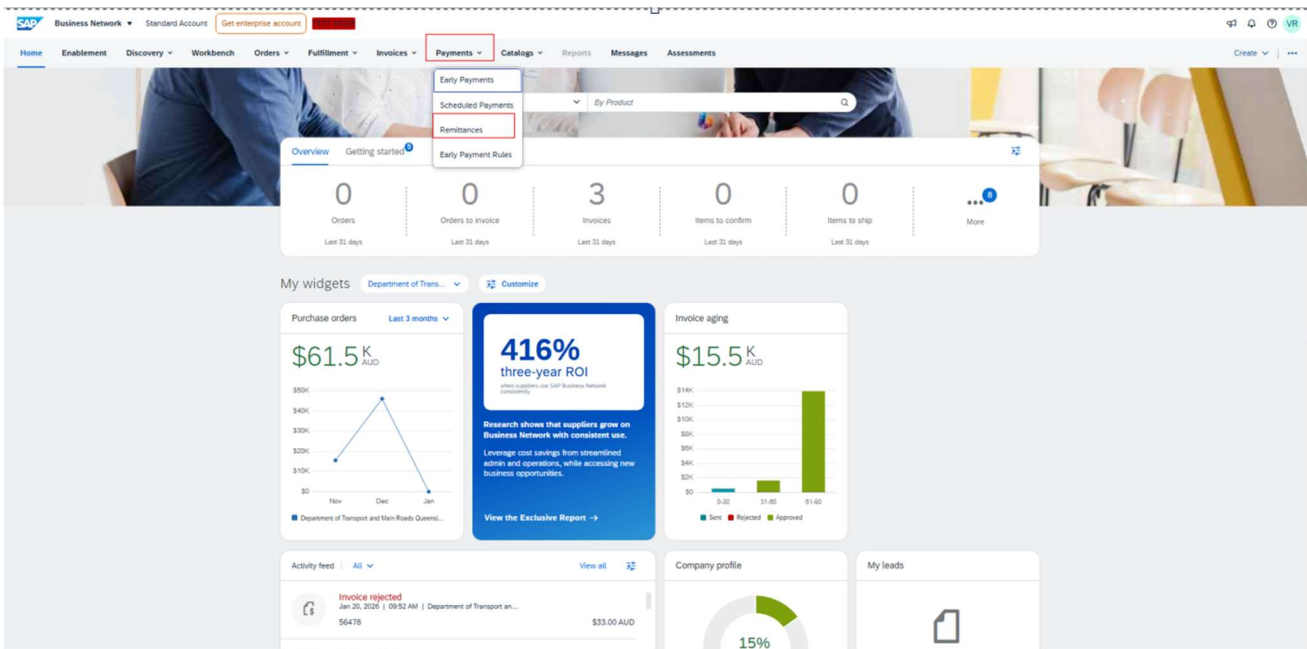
SAP Business Network ▾ Standard Account Get enterprise account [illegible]

VR

Home Enablement Discovery Workbench Orders Fulfillment Invoices Payments Catalogs Reports Messages Assessments

Create

Early Payments
Scheduled Payments
Remittances
Early Payment Rules

By Product

Overview Getting started 5

| 0 | 0 | 3 | 0 | 0 | 8 |
|---|---|---|---|---|---|
| Orders | Orders to invoice | Invoices | Items to confirm | Items to ship | More |
| Last 31 days | Last 31 days | Last 31 days | Last 31 days | Last 31 days | |

My widgets Department of Trans... Customize

Purchase orders Last 3 months

$61.5 K AUD

$50K
$40K
$30K
$20K
$10K
$0
Nov Dec Jan

Department of Transport and Main Roads Queensl...

416%
three-year ROI
when suppliers use SAP Business Network consistently

Research shows that suppliers grow on Business Network with consistent use.

Leverage cost savings from streamlined admin and operations, while accessing new business opportunities.

View the Exclusive Report →

Invoice aging

$15.5 K AUD

$14K
$12K
$10K
$8K
$6K
$4K
$2K
$0
0-30 31-60 61-90

Sent Rejected Approved

Activity feed All View all

Invoice rejected
Jan 20, 2026 | 09:52 AM | Department of Transport an...
56478 $33.00 AUD

Company profile

15%

My leads